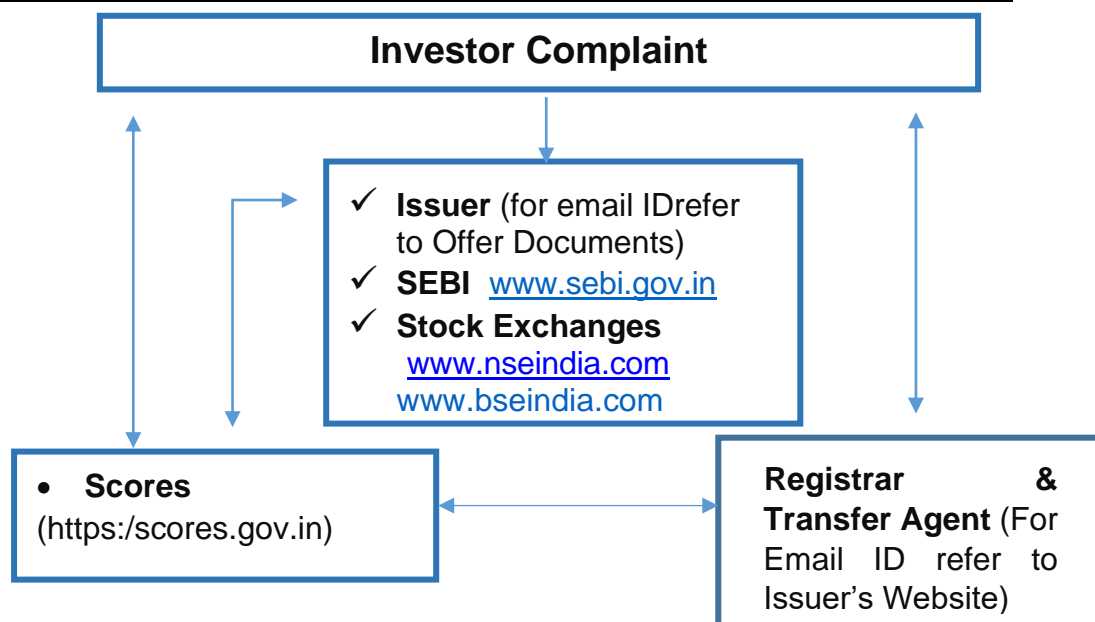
Investor Complaint

✓ **Issuer** (for email IDrefer to Offer Documents)
✓ **SEBI** www.sebi.gov.in
✓ **Stock Exchanges** www.nseindia.com www.bseindia.com

• **Scores** (https:/scores.gov.in)

**Registrar & Transfer Agent** (For Email ID refer to Issuer's Website)